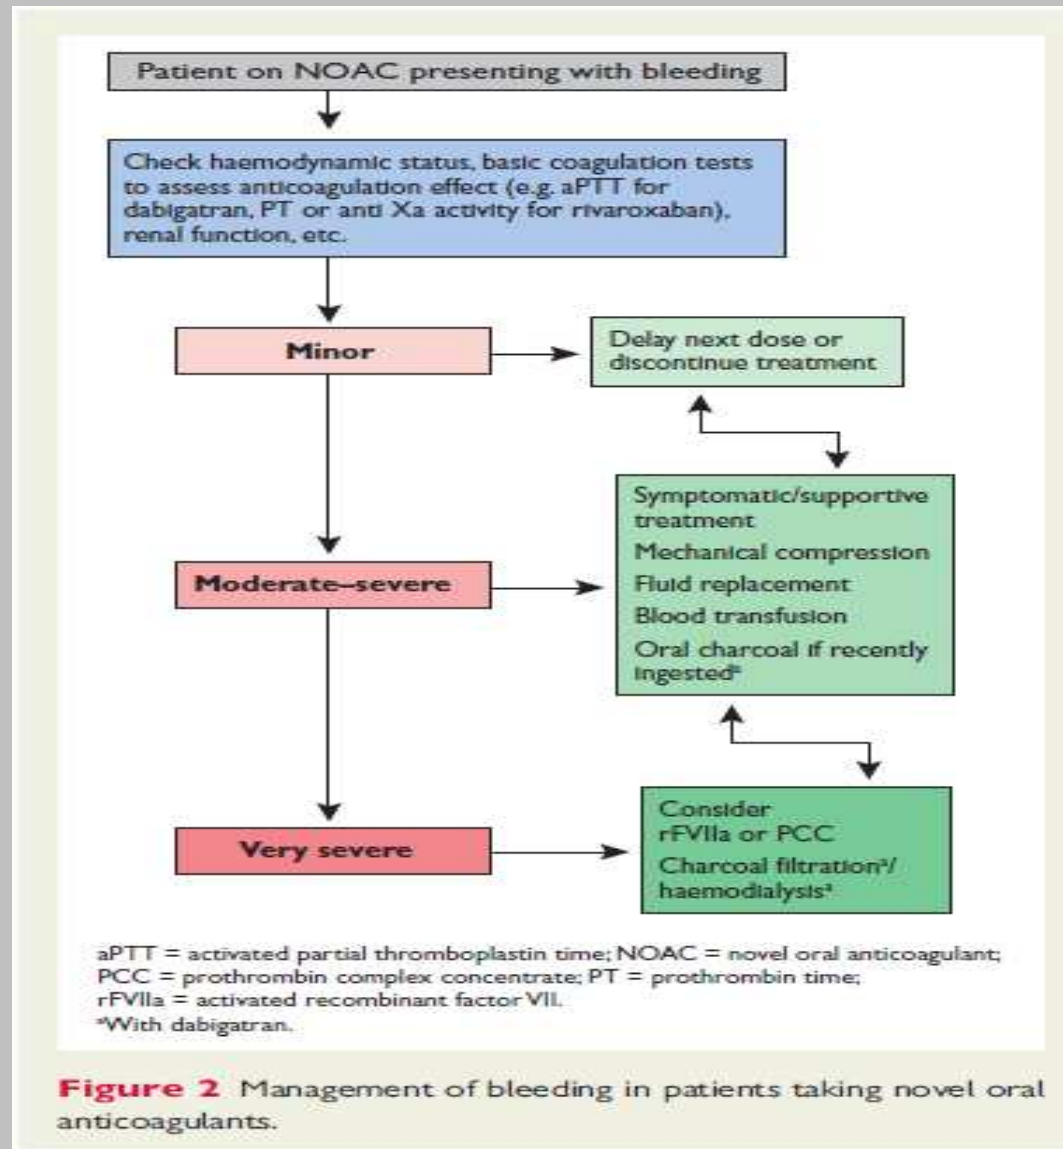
Patient on NOAC presenting with bleeding

Check haemodynamic status, basic coagulation tests to assess anticoagulation effect (e.g. aPTT for dabigatran, PT or anti Xa activity for rivaroxaban), renal function, etc.

Minor

Delay next dose or discontinue treatment

Moderate–severe

Symptomatic/supportive treatment
Mechanical compression
Fluid replacement
Blood transfusion
Oral charcoal if recently ingested$^a$

Very severe

Consider rFVIIa or PCC
Charcoal filtration$^a$/ haemodialysis$^a$

aPTT = activated partial thromboplastin time; NOAC = novel oral anticoagulant; PCC = prothrombin complex concentrate; PT = prothrombin time; rFVIIa = activated recombinant factor VII.
$^a$With dabigatran.

Figure 2 Management of bleeding in patients taking novel oral anticoagulants.